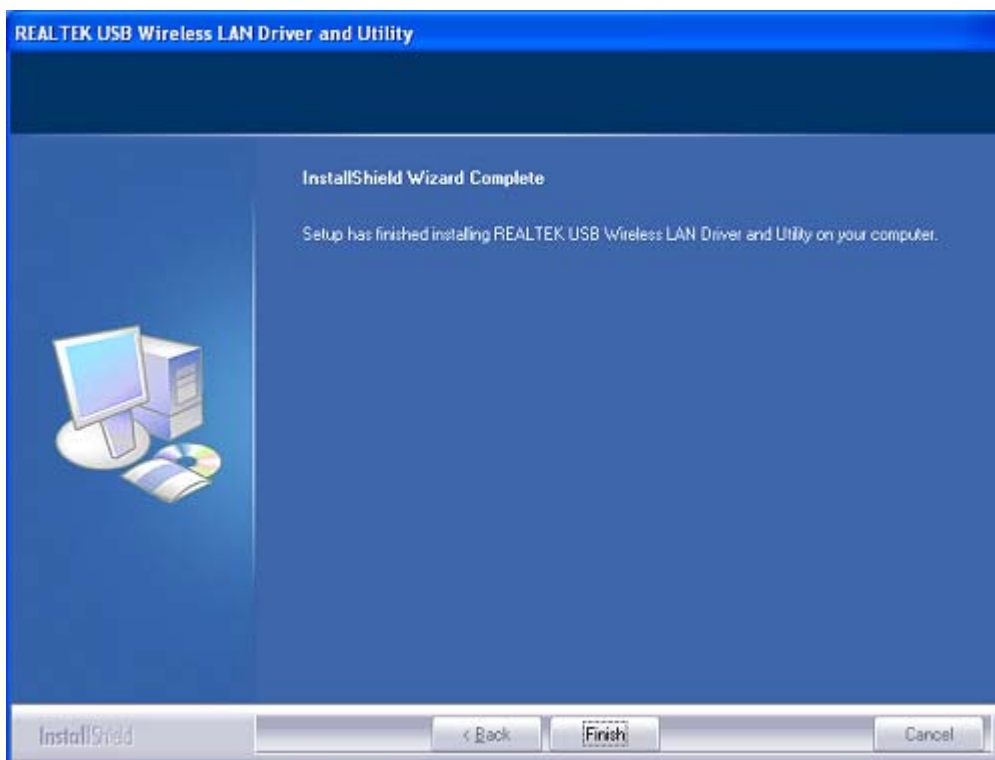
REALTEK USB Wireless LAN Driver and Utility

InstallShield Wizard Complete

Setup has finished installing REALTEK USB Wireless LAN Driver and Utility on your computer.

InstallShield

< Back

Finish

Cancel